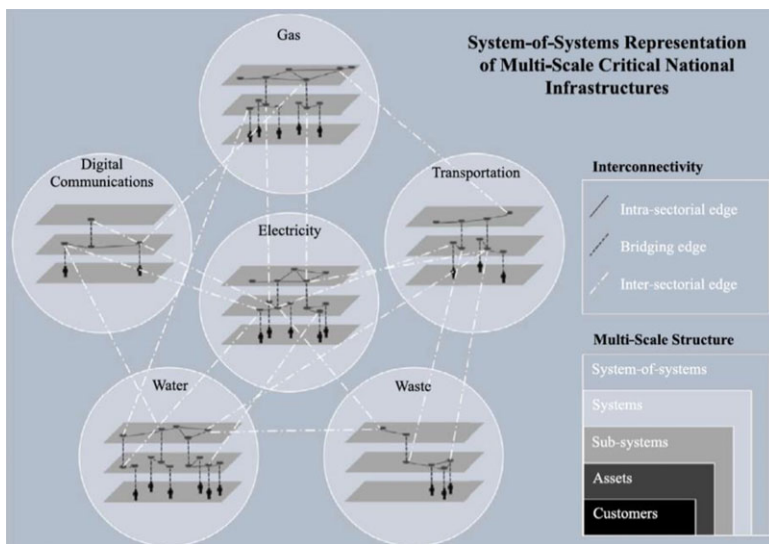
System-of-Systems Representation of Multi-Scale Critical National Infrastructures

Gas

Digital Communications

Transportation

Electricity

Water

Waste

Interconnectivity

Intra-sectorial edge

Bridging edge

Inter-sectorial edge

Multi-Scale Structure

System-of-systems

Systems

Sub-systems

Assets

Customers